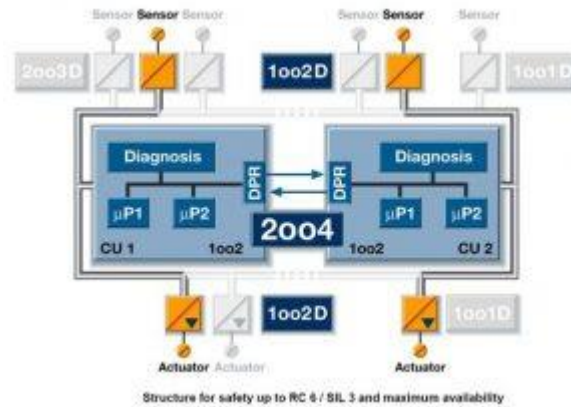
Sensor Sensor Sensor

Sensor Sensor Sensor

2oo3D

1oo2D

1oo1D

Diagnosis

DPR

μP1 μP2

CU 1 1oo2

DPR

Diagnosis

μP1 μP2

1oo2 CU 2

2oo4

1oo2D

1oo1D

Actuator Actuator

Actuator

Structure for safety up to RC 6 / SIL 3 and maximum availability